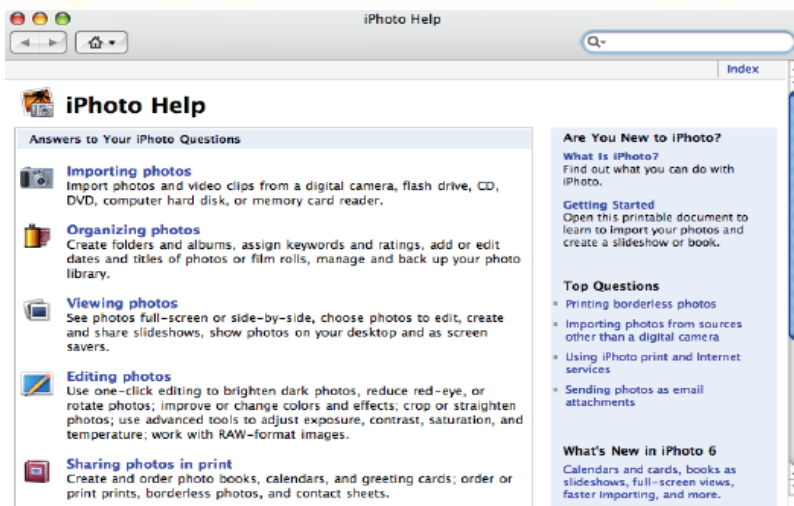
iPhoto Help

Index

iPhoto Help

Answers to Your iPhoto Questions

Importing photos
Import photos and video clips from a digital camera, flash drive, CD, DVD, computer hard disk, or memory card reader.

Organizing photos
Create folders and albums, assign keywords and ratings, add or edit dates and titles of photos or film rolls, manage and back up your photo library.

Viewing photos
See photos full-screen or side-by-side, choose photos to edit, create and share slideshows, show photos on your desktop and as screen savers.

Editing photos
Use one-click editing to brighten dark photos, reduce red-eye, or rotate photos; improve or change colors and effects; crop or straighten photos; use advanced tools to adjust exposure, contrast, saturation, and temperature; work with RAW-format images.

Sharing photos in print
Create and order photo books, calendars, and greeting cards; order or print prints, borderless photos, and contact sheets.

Are You New to iPhoto?

What Is iPhoto?
Find out what you can do with iPhoto.

Getting Started
Open this printable document to learn to import your photos and create a slideshow or book.

Top Questions

Printing borderless photos

Importing photos from sources other than a digital camera

Using iPhoto print and Internet services

Sending photos as email attachments

What's New in iPhoto 6

Calendars and cards, books as slideshows, full-screen views, faster importing, and more.